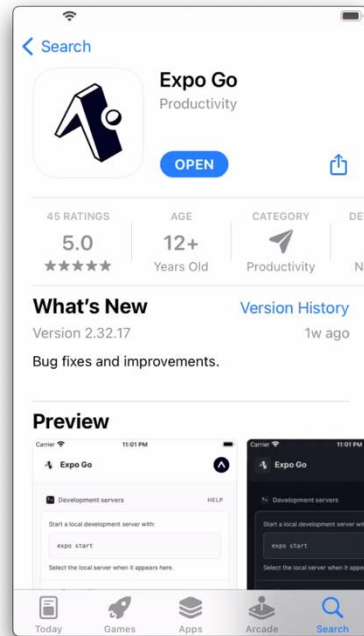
Search

Expo Go
Productivity

OPEN

45 RATINGS
5.0
★★★★★

AGE
12+
Years Old

CATEGORY
Productivity

DE
N

What's New
Version History
Version 2.32.17
1w ago

Bug fixes and improvements.

Preview

Carrier
11:01 PM
Expo Go
Development servers
HELP
Start a local development server with:
expo start
Select the local server when it appears here.

Carrier
11:01 PM
Expo Go
Development servers
Start a local development server wit
expo start
Select the local server when it appears he

Today
Games
Apps
Arcade
Search